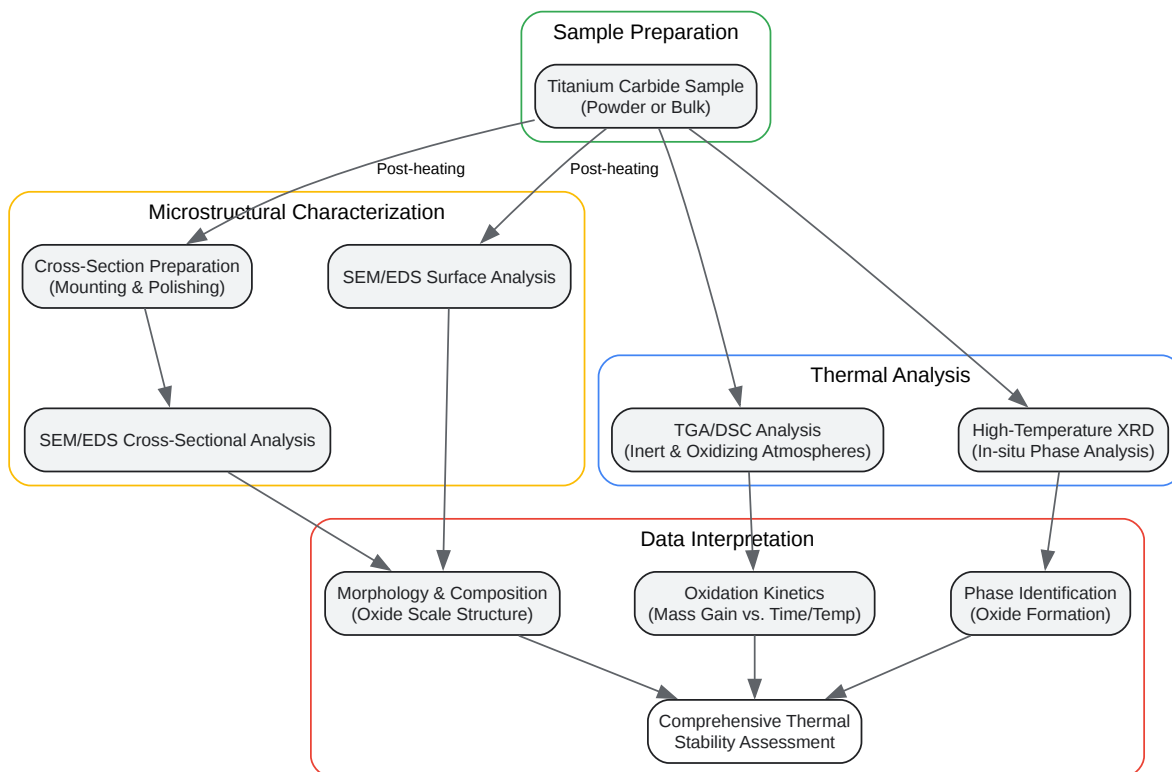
Sample Preparation

Titanium Carbide Sample
(Powder or Bulk)

Post-heating

Post-heating

Microstructural Characterization

Cross-Section Preparation
(Mounting & Polishing)

SEM/EDS Surface Analysis

SEM/EDS Cross-Sectional Analysis

Thermal Analysis

TGA/DSC Analysis
(Inert & Oxidizing Atmospheres)

High-Temperature XRD
(In-situ Phase Analysis)

Data Interpretation

Morphology & Composition
(Oxide Scale Structure)

Oxidation Kinetics
(Mass Gain vs. Time/Temp)

Phase Identification
(Oxide Formation)

Comprehensive Thermal
Stability Assessment